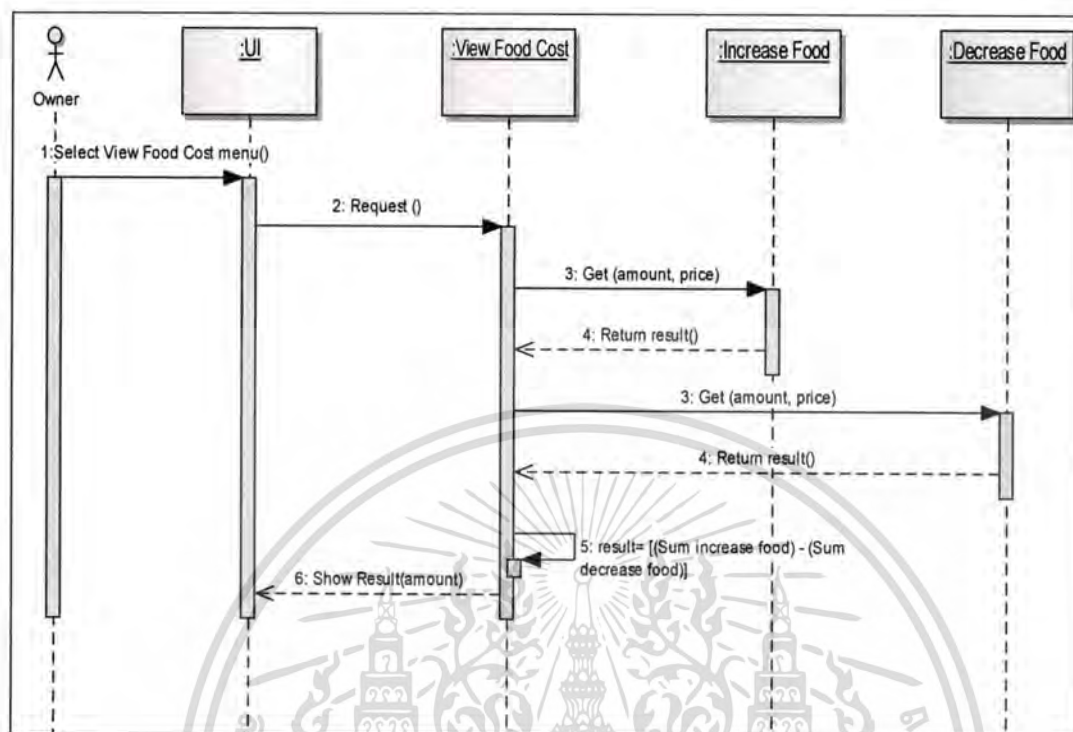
Owner

:UI

:View Food Cost

:Increase Food

:Decrease Food

1:Select View Food Cost menu()

2: Request ()

3: Get (amount, price)

4: Return result()

3: Get (amount, price)

4: Return result()

5: result= [(Sum increase food) - (Sum decrease food)]

6: Show Result(amount)